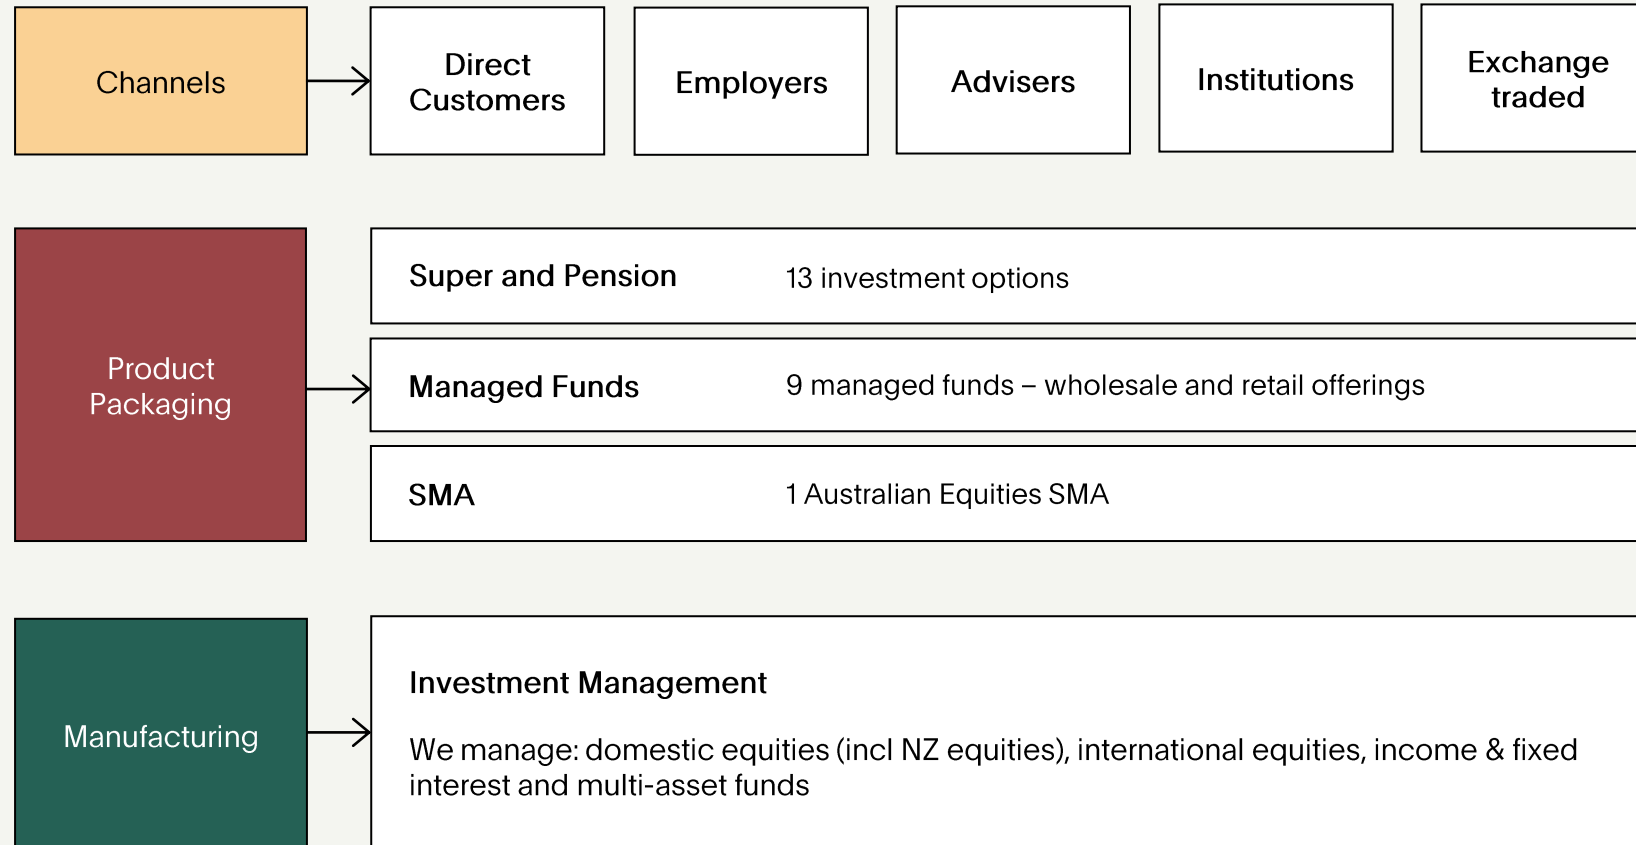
Channels

Direct Customers

Employers

Advisers

Institutions

Exchange traded

Product Packaging

Super and Pension

13 investment options

Managed Funds

9 managed funds – wholesale and retail offerings

SMA

1 Australian Equities SMA

Manufacturing

Investment Management

We manage: domestic equities (incl NZ equities), international equities, income & fixed interest and multi-asset funds